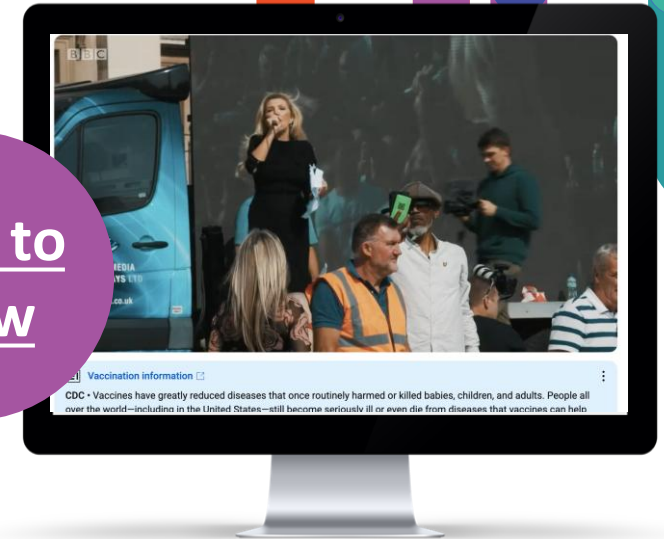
BBC

MEDIA
AYS LTD
.co.uk

to
w

Vaccination information

CDC • Vaccines have greatly reduced diseases that once routinely harmed or killed babies, children, and adults. People all over the world—including in the United States—still become seriously ill or even die from diseases that vaccines can help